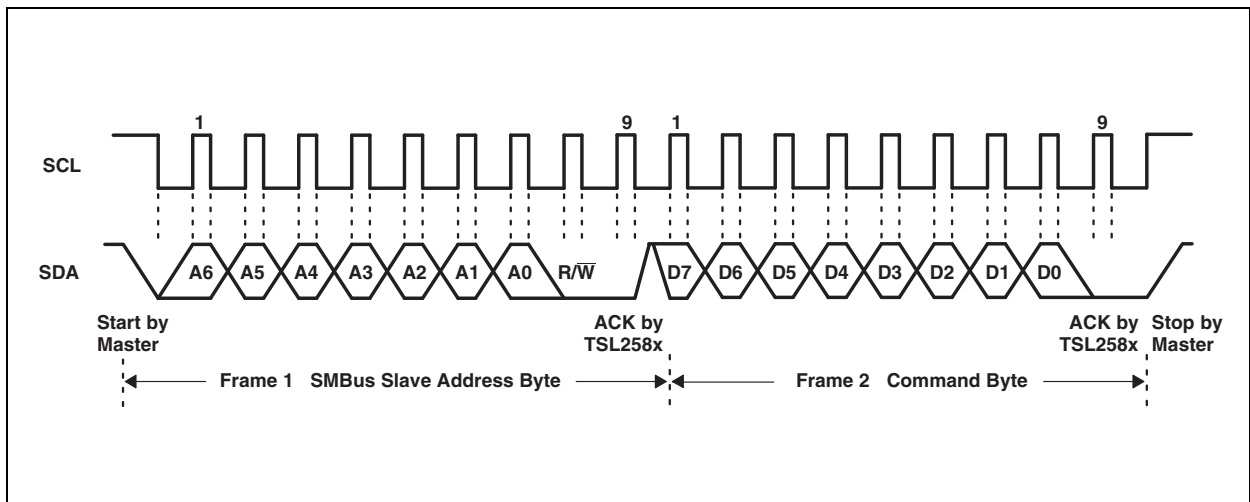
1
9
1
9

SCL

SDA

A6 A5 A4 A3 A2 A1 A0 R/$\overline{W}$

D7 D6 D5 D4 D3 D2 D1 D0

Start by Master

ACK by TSL258x

ACK by TSL258x

Stop by Master

Frame 1 SMBus Slave Address Byte

Frame 2 Command Byte